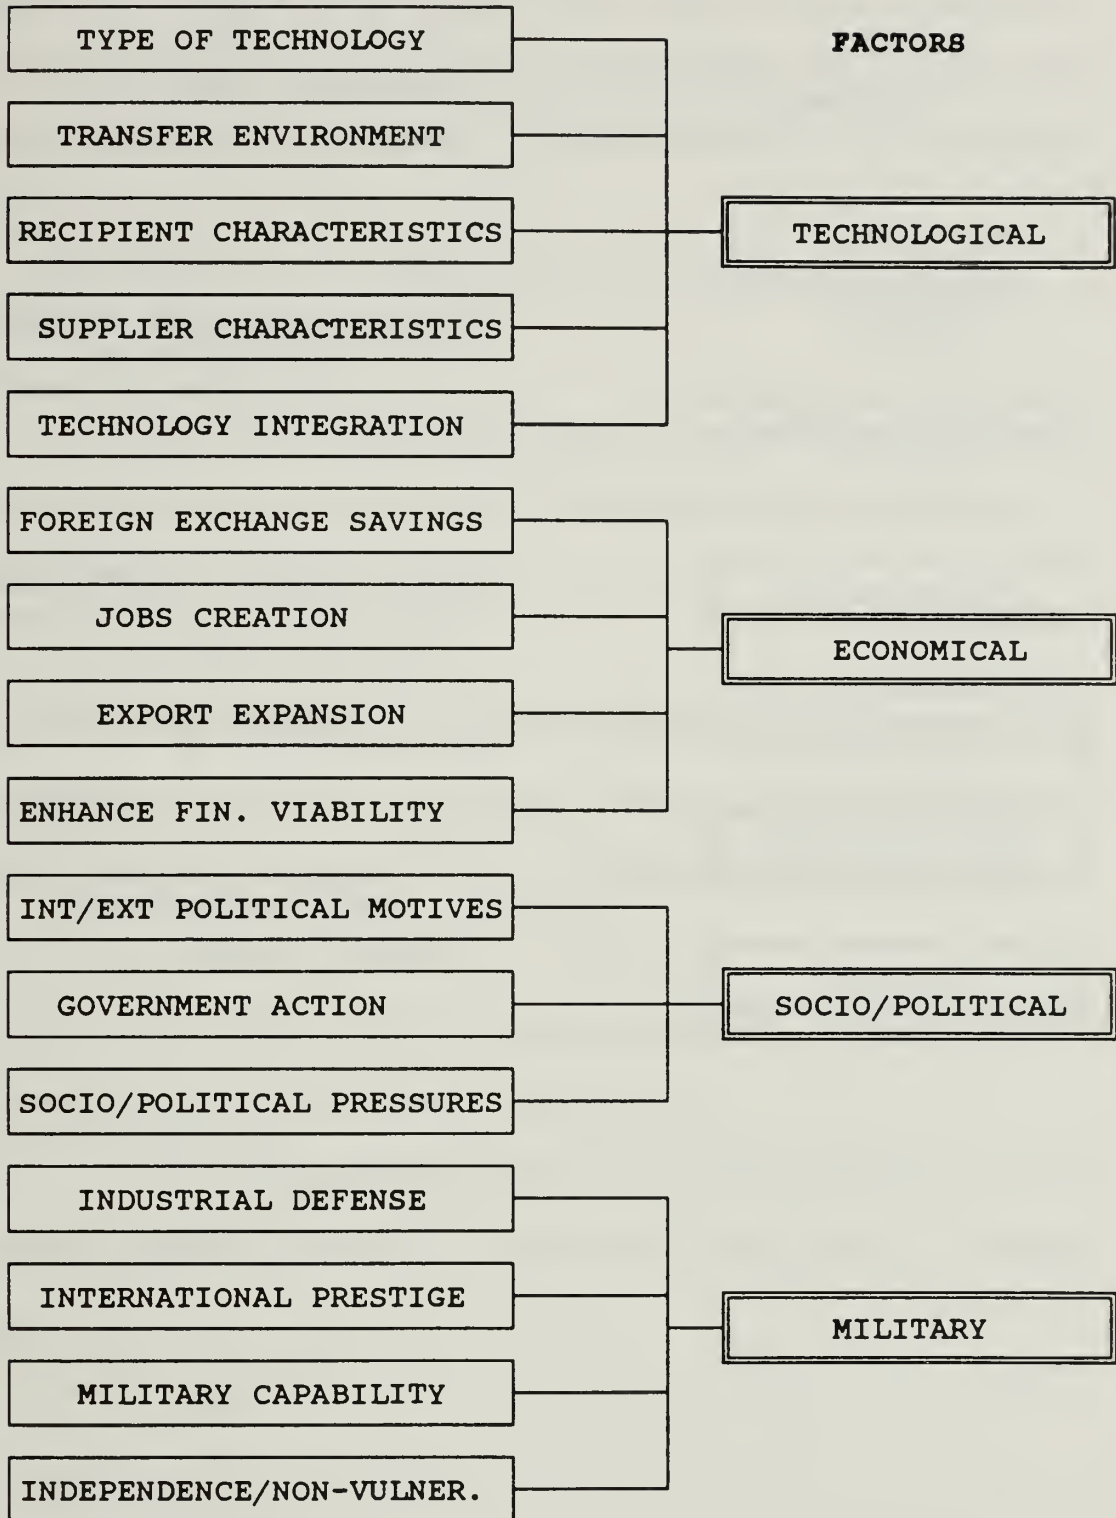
FACTORS

TYPE OF TECHNOLOGY

TRANSFER ENVIRONMENT

RECIPIENT CHARACTERISTICS

SUPPLIER CHARACTERISTICS

TECHNOLOGY INTEGRATION

TECHNOLOGICAL

FOREIGN EXCHANGE SAVINGS

JOBS CREATION

EXPORT EXPANSION

ENHANCE FIN. VIABILITY

ECONOMICAL

INT/EXT POLITICAL MOTIVES

GOVERNMENT ACTION

SOCIO/POLITICAL PRESSURES

SOCIO/POLITICAL

INDUSTRIAL DEFENSE

INTERNATIONAL PRESTIGE

MILITARY CAPABILITY

INDEPENDENCE/NON-VULNER.

MILITARY